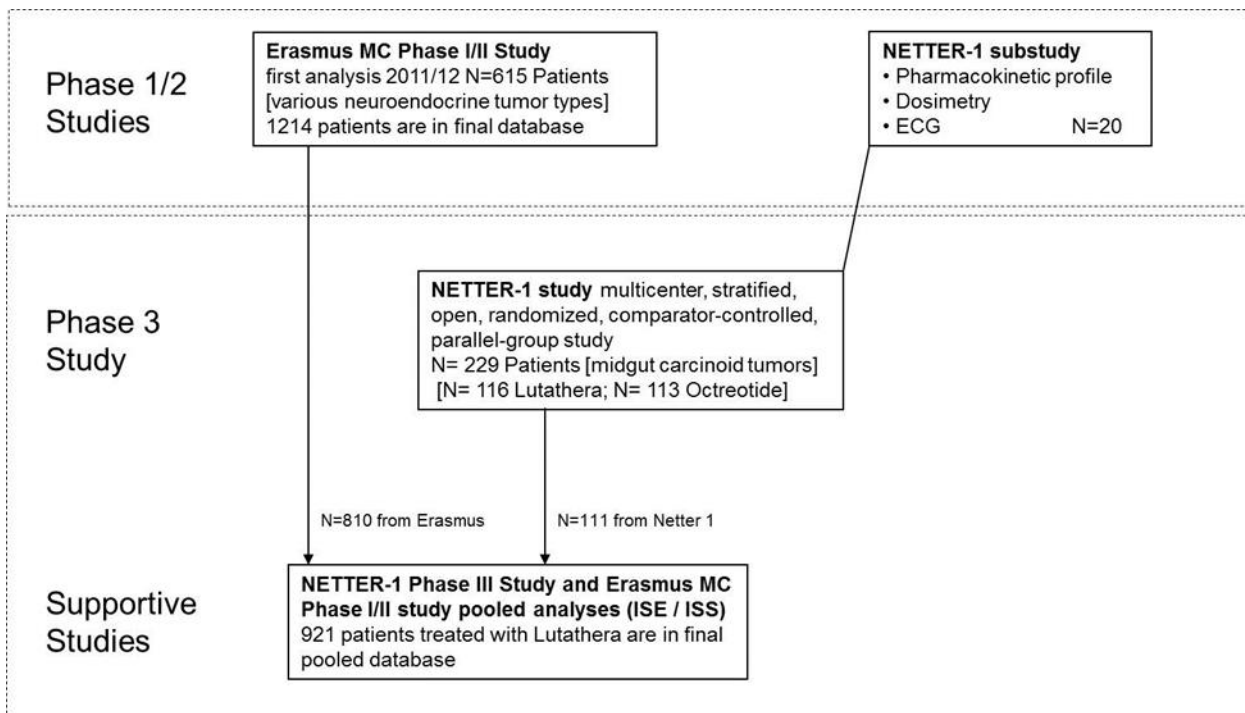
Phase 1/2 Studies

Erasmus MC Phase I/II Study
first analysis 2011/12 N=615 Patients
[various neuroendocrine tumor types]
1214 patients are in final database

NETTER-1 substudy
• Pharmacokinetic profile
• Dosimetry
• ECG N=20

Phase 3 Study

NETTER-1 study multicenter, stratified, open, randomized, comparator-controlled, parallel-group study
N= 229 Patients [midgut carcinoid tumors]
[N= 116 Lutathera; N= 113 Octreotide]

N=810 from Erasmus

N=111 from Netter 1

Supportive Studies

NETTER-1 Phase III Study and Erasmus MC Phase I/II study pooled analyses (ISE / ISS)
921 patients treated with Lutathera are in final pooled database